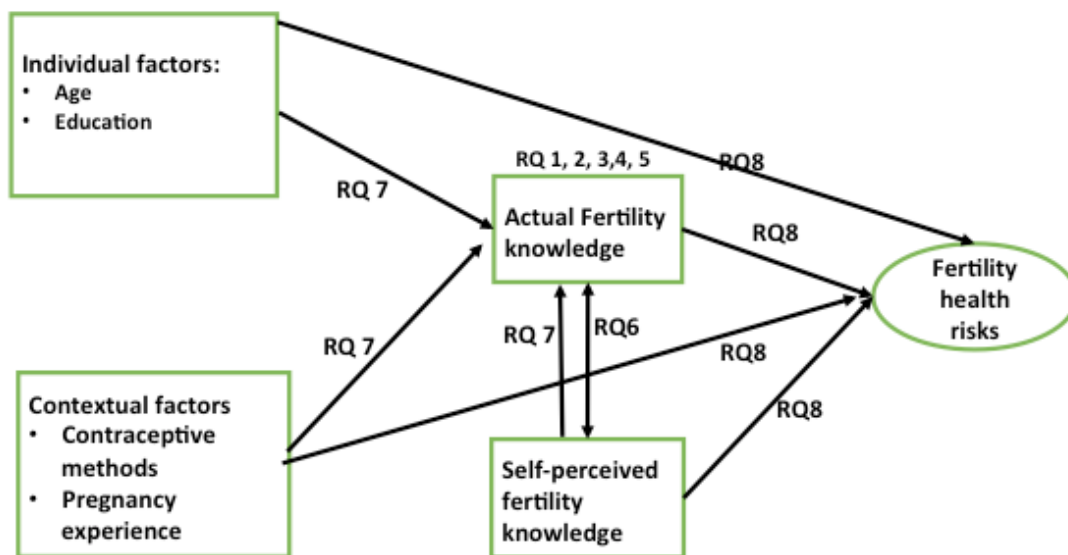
Individual factors:
• Age
• Education

RQ 7

RQ 1, 2, 3,4, 5

RQ8

Actual Fertility knowledge

RQ8

Fertility health risks

RQ 7

RQ 7

RQ6

RQ8

Contextual factors
• Contraceptive methods
• Pregnancy experience

RQ8

Self-perceived fertility knowledge